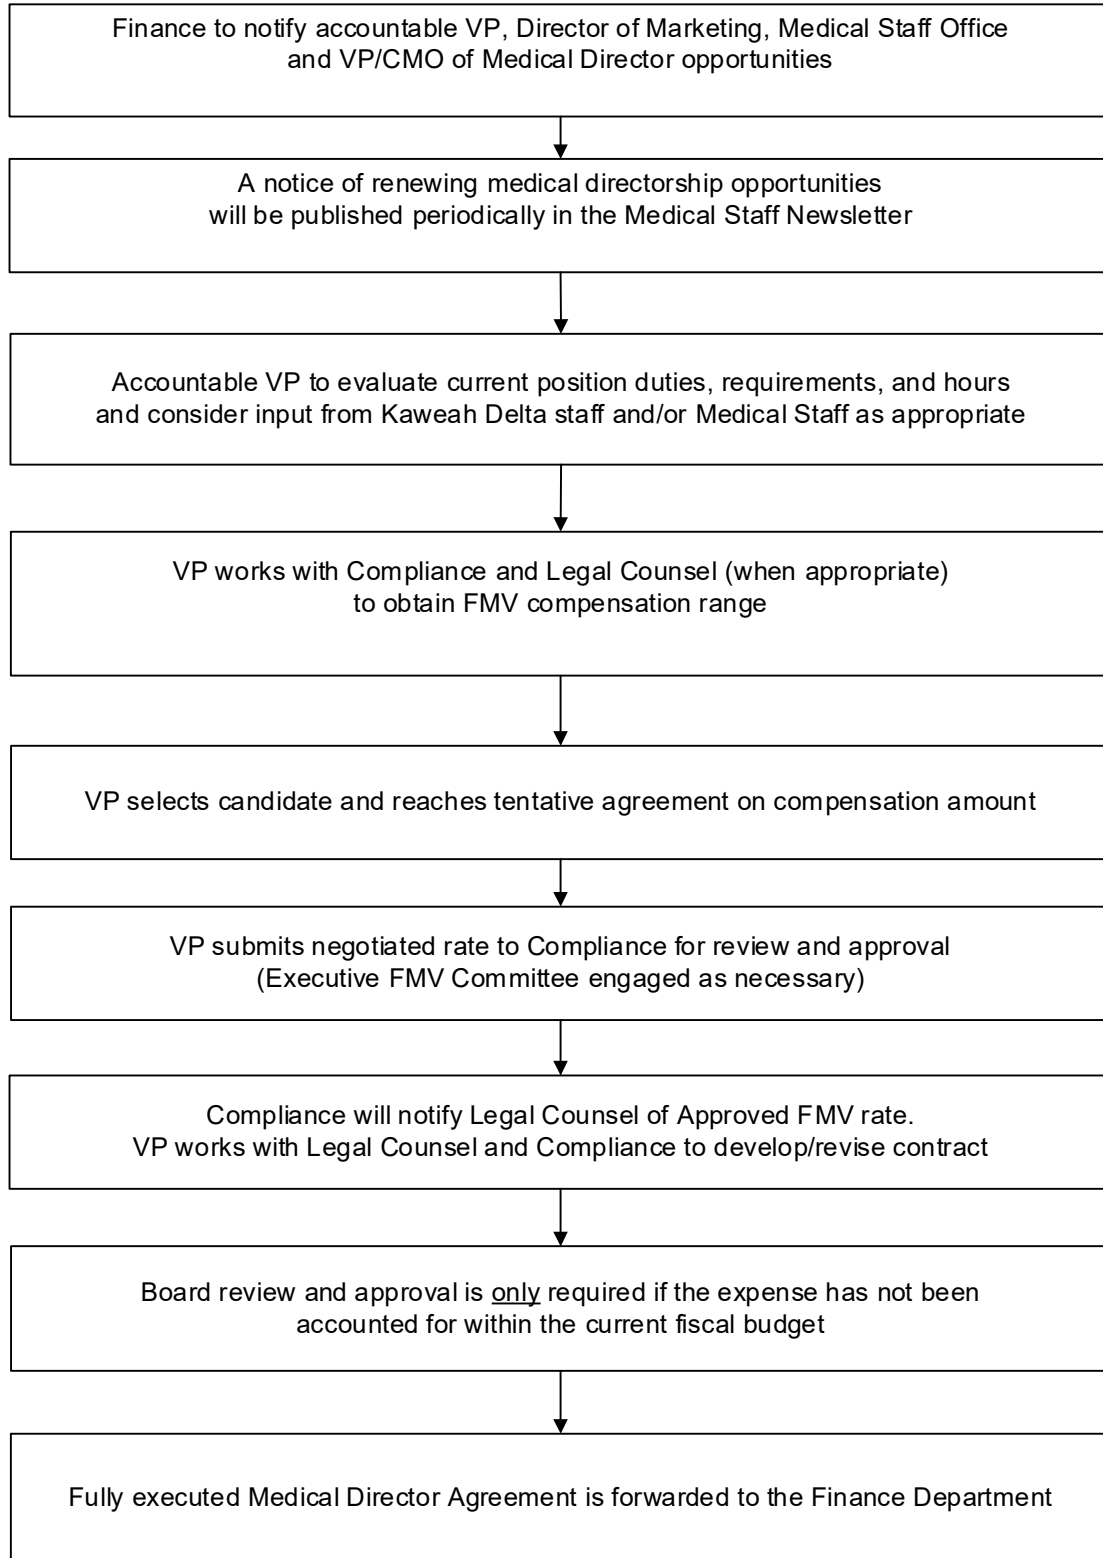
Finance to notify accountable VP, Director of Marketing, Medical Staff Office and VP/CMO of Medical Director opportunities

A notice of renewing medical directorship opportunities will be published periodically in the Medical Staff Newsletter

Accountable VP to evaluate current position duties, requirements, and hours and consider input from Kaweah Delta staff and/or Medical Staff as appropriate

VP works with Compliance and Legal Counsel (when appropriate) to obtain FMV compensation range

VP selects candidate and reaches tentative agreement on compensation amount

VP submits negotiated rate to Compliance for review and approval (Executive FMV Committee engaged as necessary)

Compliance will notify Legal Counsel of Approved FMV rate. VP works with Legal Counsel and Compliance to develop/revise contract

Board review and approval is only required if the expense has not been accounted for within the current fiscal budget

Fully executed Medical Director Agreement is forwarded to the Finance Department